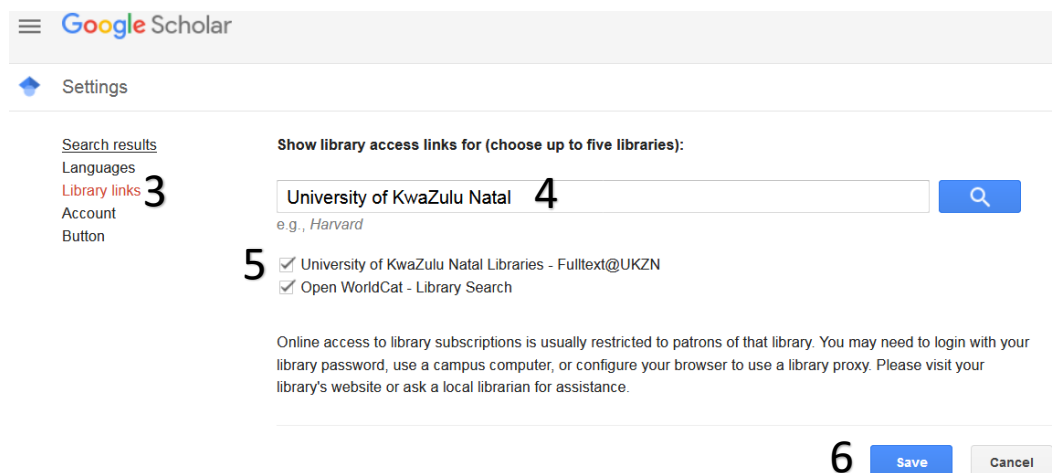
Google Scholar

Settings

Search results
Languages
Library links 3
Account
Button

Show library access links for (choose up to five libraries):

University of KwaZulu Natal 4

e.g., Harvard

5 University of KwaZulu Natal Libraries - Fulltext@UKZN
Open WorldCat - Library Search

Online access to library subscriptions is usually restricted to patrons of that library. You may need to login with your library password, use a campus computer, or configure your browser to use a library proxy. Please visit your library's website or ask a local librarian for assistance.

6 Save Cancel